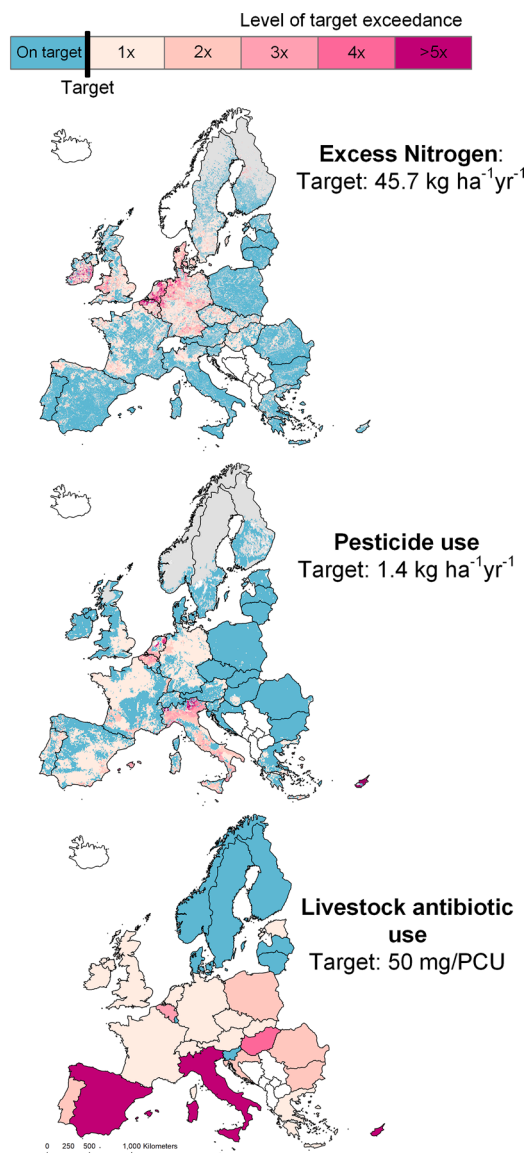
Level of target exceedance

| On target | 1x | 2x | 3x | 4x | >5x |
|---|---|---|---|---|---|

Target

**Excess Nitrogen**:
Target: 45.7 kg ha$^{-1}$yr$^{-1}$

**Pesticide use**
Target: 1.4 kg ha$^{-1}$yr$^{-1}$

**Livestock antibiotic use**
Target: 50 mg/PCU

0 250 500 1,000 Kilometers